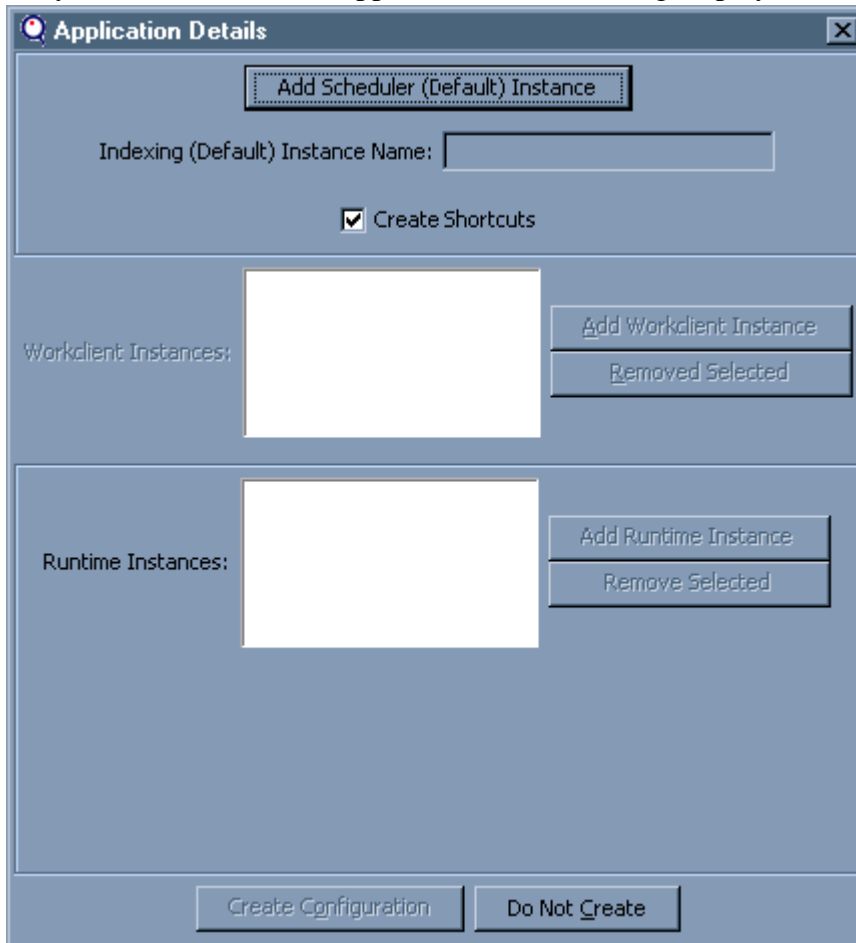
Application Details

Add Scheduler (Default) Instance

Indexing (Default) Instance Name:

Create Shortcuts

Workclient Instances:

Add Workclient Instance

Removed Selected

Runtime Instances:

Add Runtime Instance

Remove Selected

Create Configuration

Do Not Create